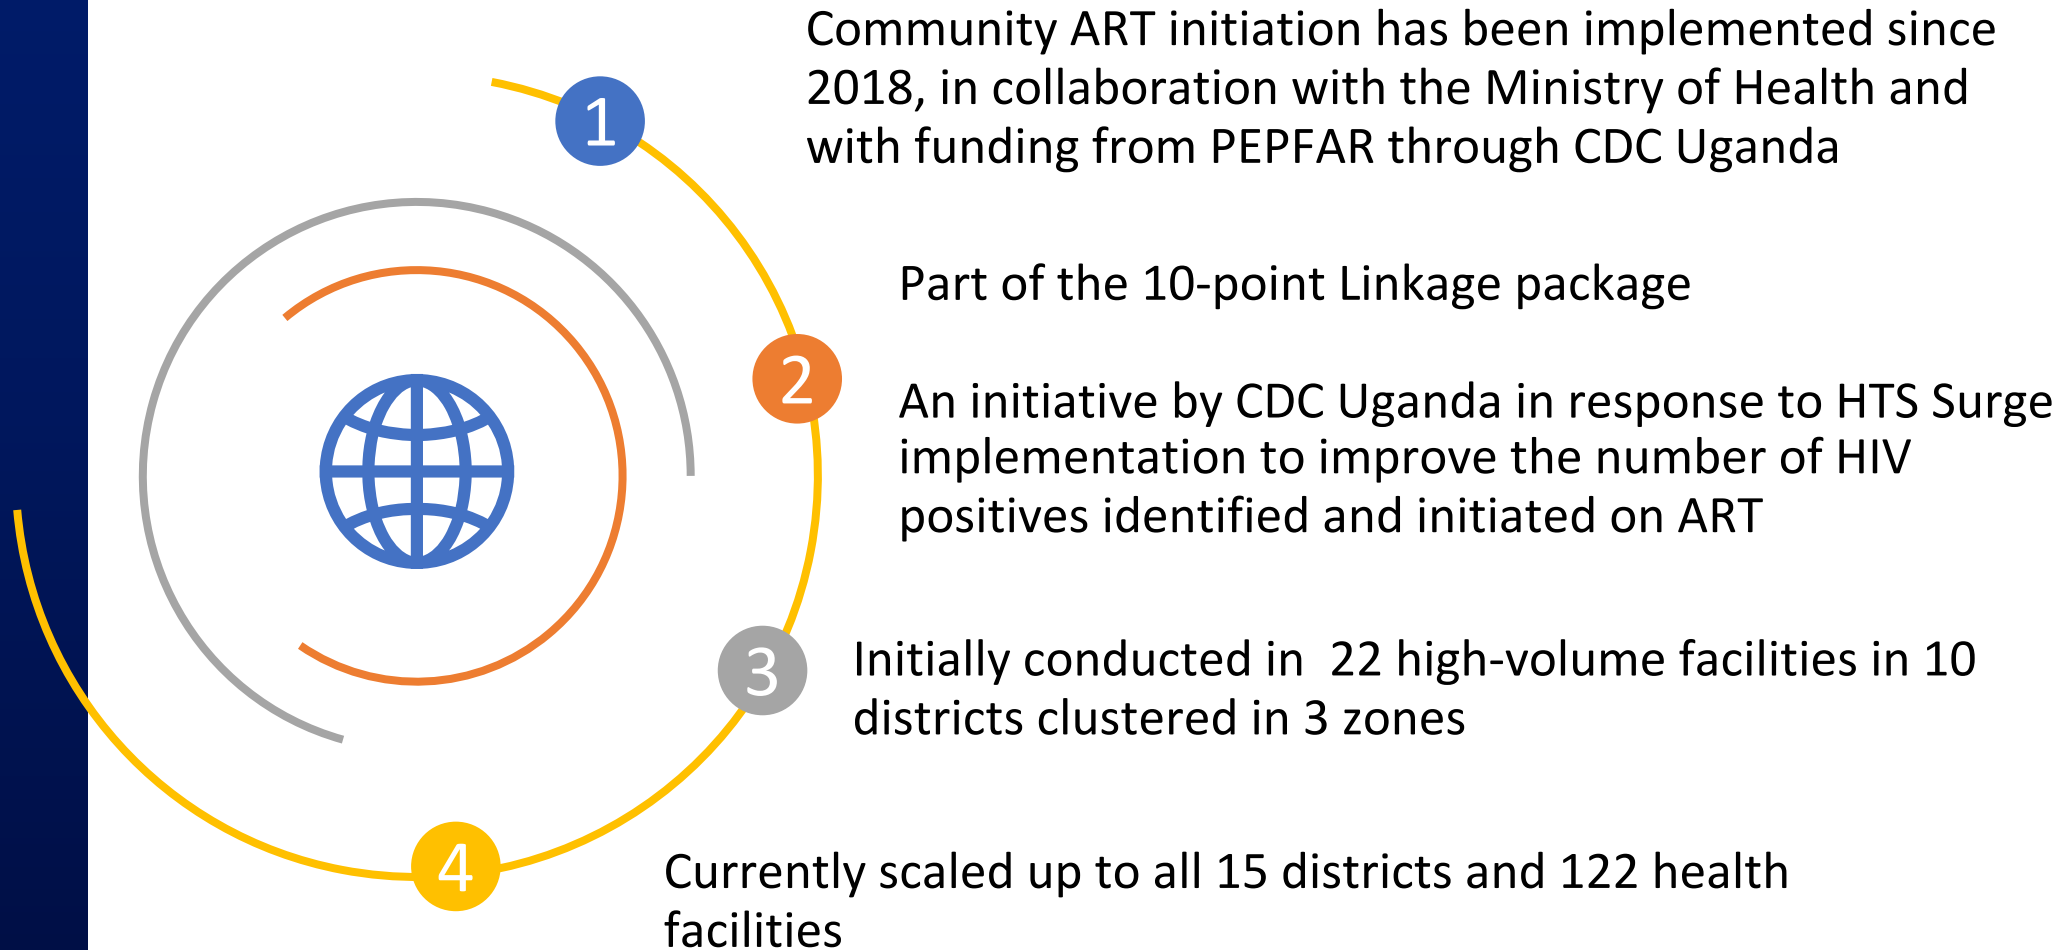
1

Community ART initiation has been implemented since 2018, in collaboration with the Ministry of Health and with funding from PEPFAR through CDC Uganda

2

Part of the 10-point Linkage package

An initiative by CDC Uganda in response to HTS Surge implementation to improve the number of HIV positives identified and initiated on ART

3

Initially conducted in 22 high-volume facilities in 10 districts clustered in 3 zones

4

Currently scaled up to all 15 districts and 122 health facilities